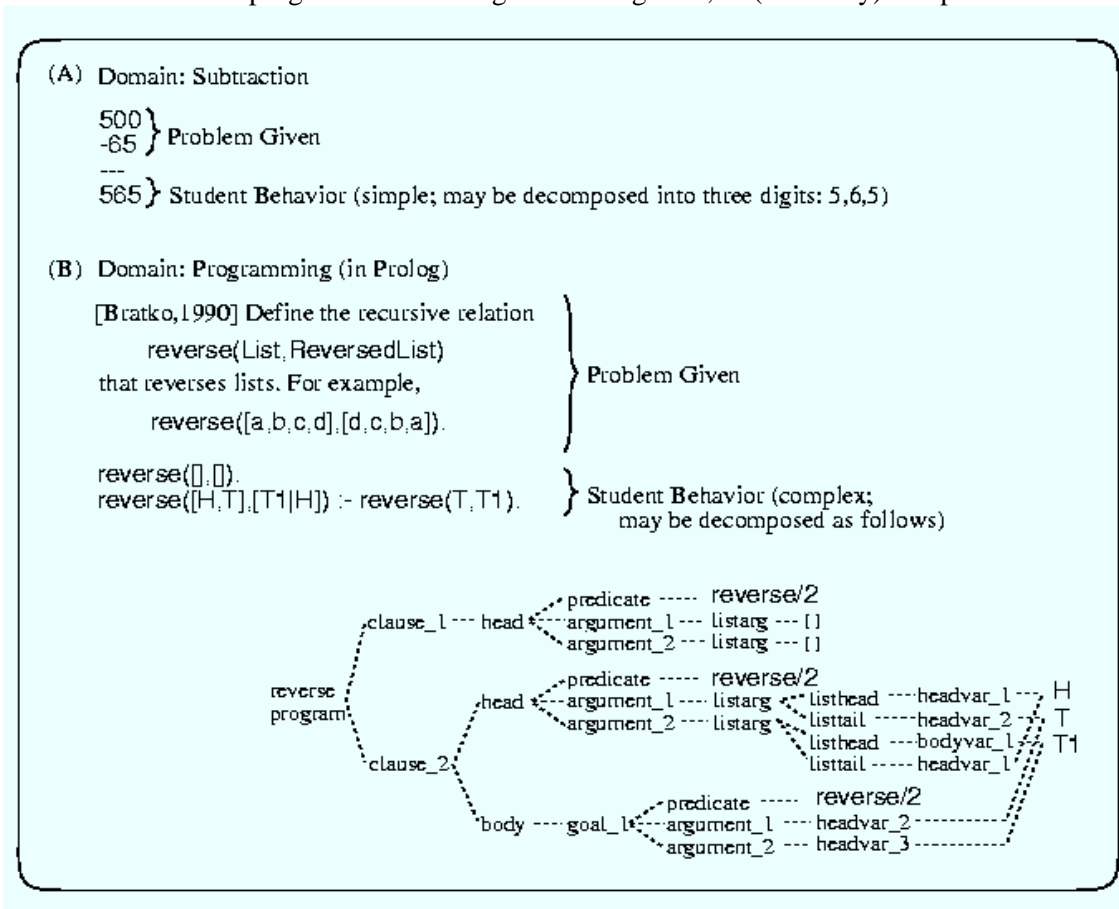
(A) Domain: Subtraction

500
-65 } Problem Given
---
565 } Student Behavior (simple; may be decomposed into three digits: 5,6,5)

(B) Domain: Programming (in Prolog)

[Bratko,1990] Define the recursive relation
reverse(List, ReversedList)
that reverses lists. For example,
reverse([a,b,c,d],[d,c,b,a]).
} Problem Given

reverse([],[]).
reverse([H,T],[T1|H]) :- reverse(T,T1).
} Student Behavior (complex; may be decomposed as follows)

reverse program
clause_1 --- head
predicate ----- reverse/2
argument_1 --- listarg --- []
argument_2 --- listarg --- []
clause_2
head
predicate ----- reverse/2
argument_1 ---- listarg
argument_2 ---- listarg
listhead ---- headvar_1
listtail ----- headvar_2
listhead ---- bodyvar_1
listtail ----- headvar_1
H
T
T1
body ---- goal_1
predicate ----- reverse/2
argument_1 --- headvar_2
argument_2 --- headvar_3